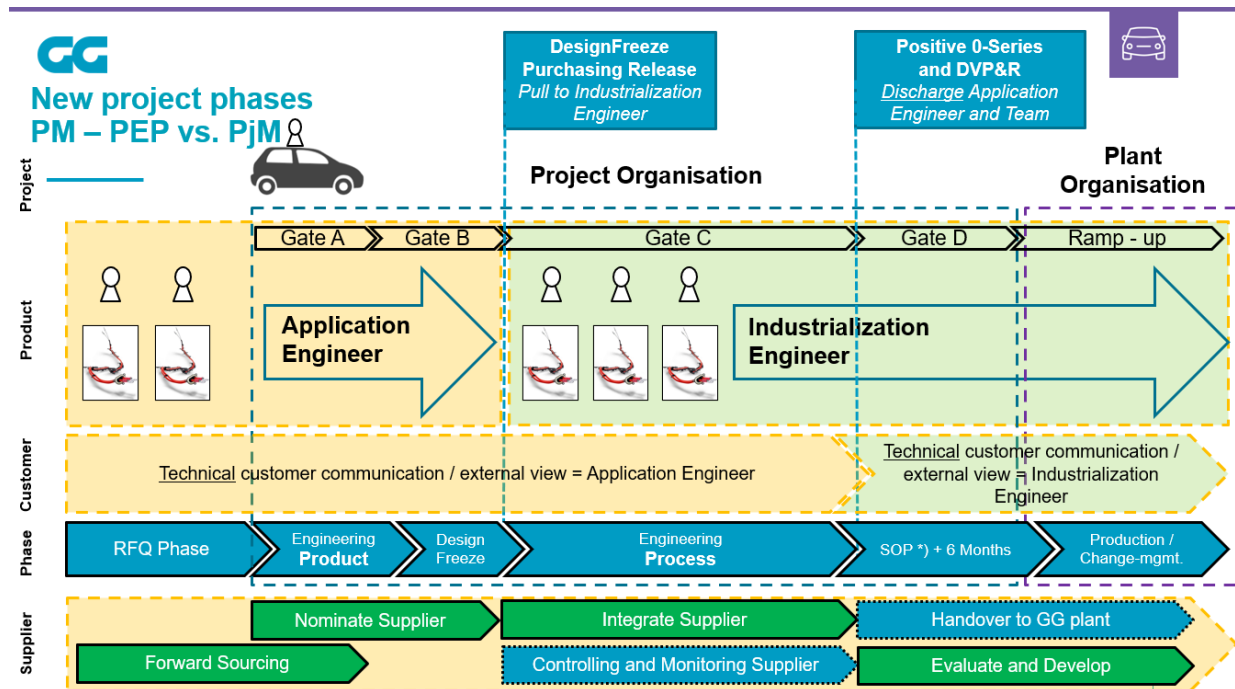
GG

New project phases
PM – PEP vs. PjM

DesignFreeze
Purchasing Release
Pull to Industrialization Engineer

Positive 0-Series
and DVP&R
Discharge Application Engineer and Team

Project

Project Organisation

Plant Organisation

Gate A
Gate B
Gate C
Gate D
Ramp - up

Product

Application Engineer

Industrialization Engineer

Customer

Technical customer communication / external view = Application Engineer

Technical customer communication / external view = Industrialization Engineer

Phase

RFQ Phase
Engineering Product
Design Freeze
Engineering Process
SOP *) + 6 Months
Production / Change-mgmt.

Supplier

Nominate Supplier
Integrate Supplier
Handover to GG plant
Forward Sourcing
Controlling and Monitoring Supplier
Evaluate and Develop